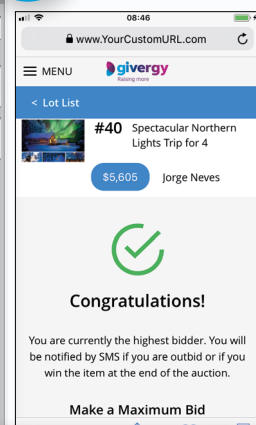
08:46

www.YourCustomURL.com

MENU

givergy
Raising more

< Lot List

#40 Spectacular Northern Lights Trip for 4

$5,605

Jorge Neves

Congratulations!

You are currently the highest bidder. You will be notified by SMS if you are outbid or if you win the item at the end of the auction.

Make a Maximum Bid